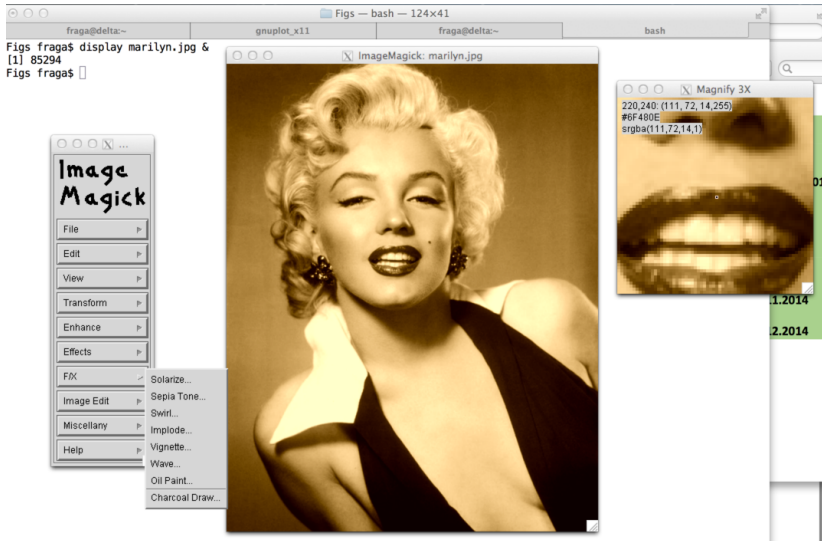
Figs — bash — 124×41

fraga@delta:~ | gnuplot_x11 | fraga@delta:~ | bash

Figs fraga$ display marilyn.jpg &
[1] 85294
Figs fraga$

ImageMagick: marilyn.jpg

Magnify 3X
220,240: (111, 72, 14,255)
#6F480E
srgba(111,72,14,1)

Image Magick
File
Edit
View
Transform
Enhance
Effects
F/X
Image Edit
Miscellany
Help

Solarize...
Sepia Tone...
Swirl...
Implode...
Vignette...
Wave...
Oil Paint...
Charcoal Draw...

01
.1.2014
.2.2014